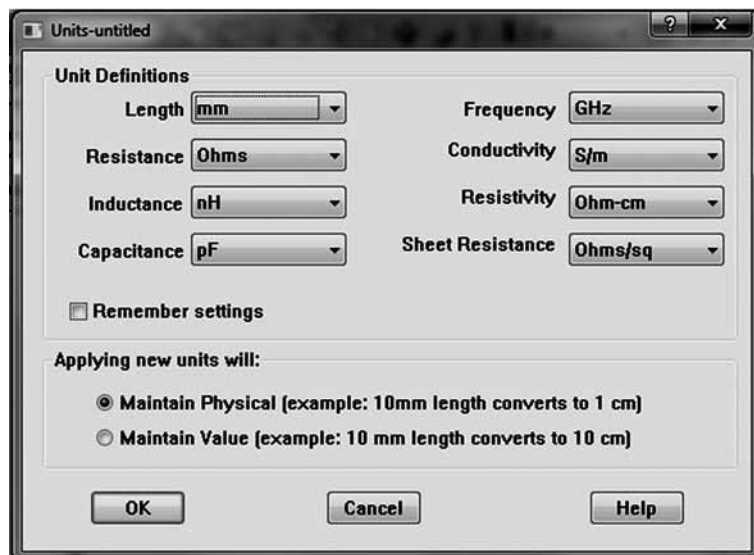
Units-untitled

?

Unit Definitions

Length mm

Resistance Ohms

Inductance nH

Capacitance pF

Frequency GHz

Conductivity S/m

Resistivity Ohm-cm

Sheet Resistance Ohms/sq

Remember settings

Applying new units will:

Maintain Physical (example: 10mm length converts to 1 cm)

Maintain Value (example: 10 mm length converts to 10 cm)

OK

Cancel

Help